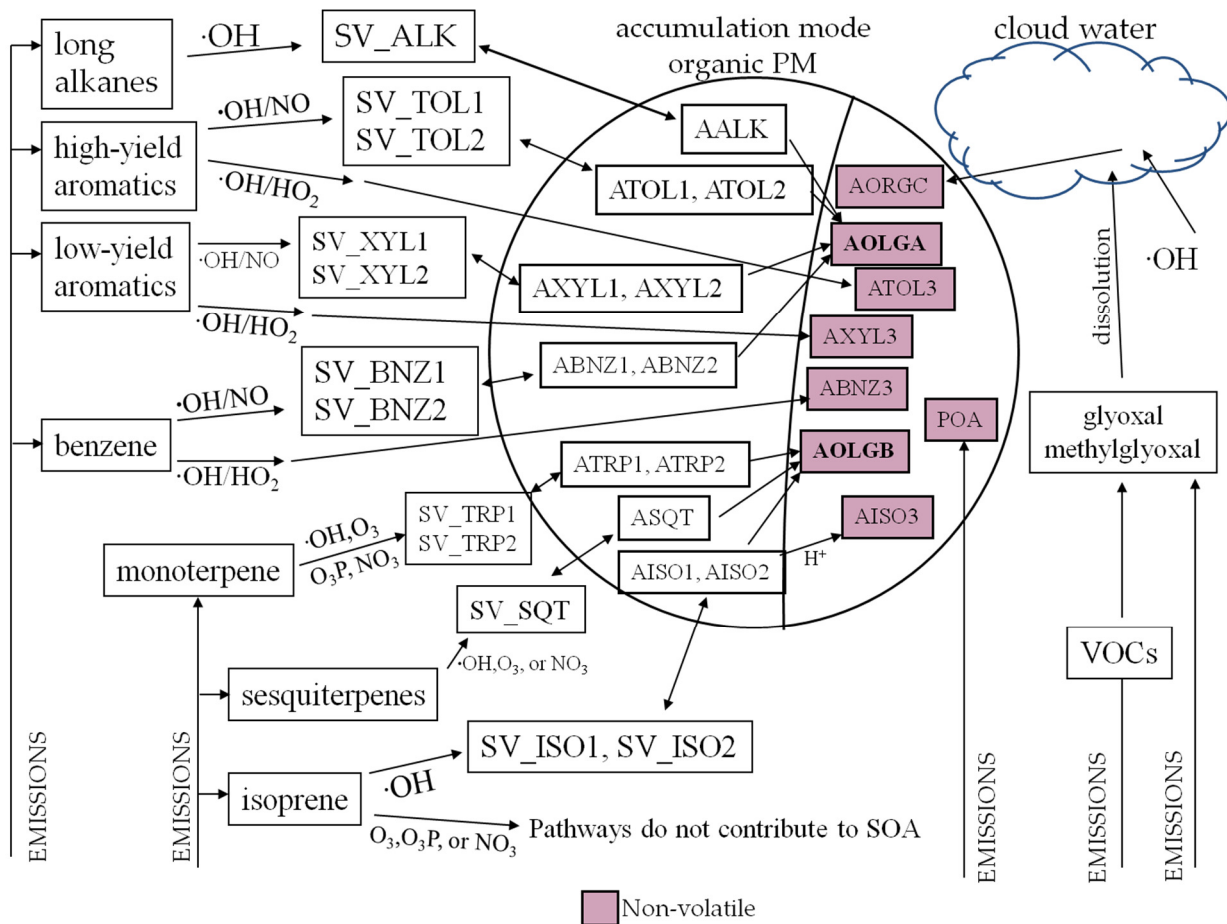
long alkanes
·OH
SV_ALK
accumulation mode organic PM
cloud water
high-yield aromatics
·OH/NO
SV_TOL1
SV_TOL2
AALK
·OH/$HO_2$
ATOL1, ATOL2
AORGC
AOLGA
low-yield aromatics
·OH/NO
SV_XYL1
SV_XYL2
AXYL1, AXYL2
ATOL3
dissolution
·OH
·OH/$HO_2$
AXYL3
SV_BNZ1
SV_BNZ2
ABNZ1, ABNZ2
·OH/NO
ABNZ3
benzene
POA
glyoxal
methylglyoxal
·OH/$HO_2$
ATRP1, ATRP2
AOLGB
·OH,$O_3$
$O_3P$, $NO_3$
SV_TRP1
SV_TRP2
ASQT
AISO3
monoterpene
AISO1, AISO2
$H^+$
SV_SQT
·OH,$O_3$, or $NO_3$
VOCs
sesquiterpenes
SV_ISO1, SV_ISO2
EMISSIONS
EMISSIONS
isoprene
·OH
$O_3$,$O_3P$, or $NO_3$
Pathways do not contribute to SOA
EMISSIONS
EMISSIONS
EMISSIONS
Non-volatile